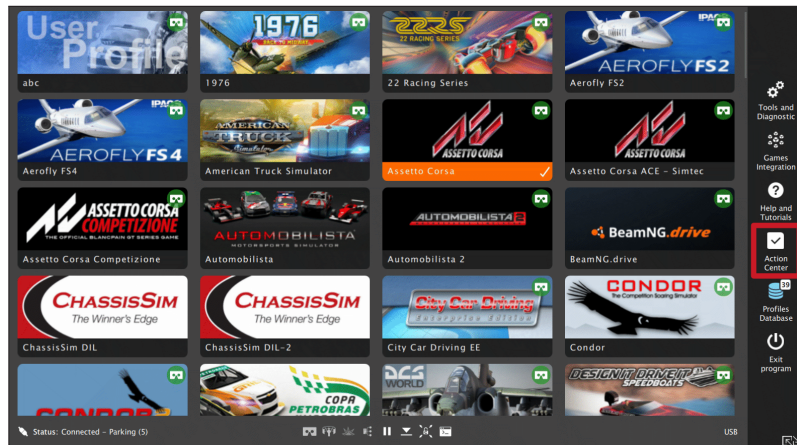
User Profile
abc

1976
1976

22 RACING SERIES
22 Racing Series

AEROFLY FS2
Aerofly FS2

IPACS
AEROFLY FS4
Aerofly FS4

AMERICAN TRUCK Simulator
American Truck Simulator

ASSETTO CORSA
Assetto Corsa

ASSETTO CORSA
Assetto Corsa ACE - Simtec

ASSETTO CORSA COMPETIZIONE
THE OFFICIAL BLANCPAIN GT SERIES GAME
Assetto Corsa Competizione

AUTOMOBILISTA
MOTORSPORTS SIMULATOR
Automobilista

AUTOMOBILISTA 2
Automobilista 2

BeamNG.drive
BeamNG.drive

ChassisSim
The Winner's Edge
ChassisSim DIL

ChassisSim
The Winner's Edge
ChassisSim DIL-2

City Car Driving
City Car Driving EE

CONDOR
The Competition Soaring Simulator
Condor

CONDOR2

COPA PETROBRAS

DCS WORLD

DESIGN IT DRIVE IT SPEEDBOATS

Tools and Diagnostic

Games Integration

Help and Tutorials

Action Center

39
Profiles Database

Exit program

Status: Connected - Parking (5)

USB